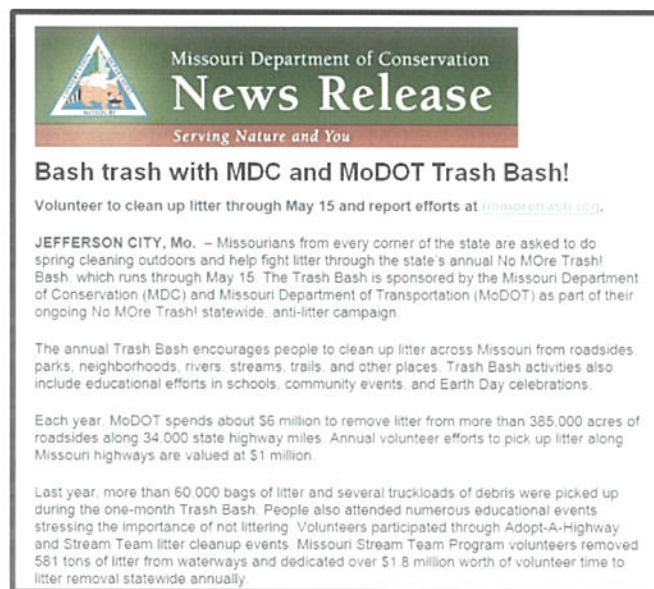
Missouri Department of Conservation
News Release
Serving Nature and You

Bash trash with MDC and MoDOT Trash Bash!

Volunteer to clean up litter through May 15 and report efforts at nomoretrash.org.

JEFFERSON CITY, Mo. – Missourians from every corner of the state are asked to do spring cleaning outdoors and help fight litter through the state's annual No MOre Trash! Bash, which runs through May 15. The Trash Bash is sponsored by the Missouri Department of Conservation (MDC) and Missouri Department of Transportation (MoDOT) as part of their ongoing No MOre Trash! statewide, anti-litter campaign.

The annual Trash Bash encourages people to clean up litter across Missouri from roadsides, parks, neighborhoods, rivers, streams, trails, and other places. Trash Bash activities also include educational efforts in schools, community events, and Earth Day celebrations.

Each year, MoDOT spends about $6 million to remove litter from more than 385,000 acres of roadsides along 34,000 state highway miles. Annual volunteer efforts to pick up litter along Missouri highways are valued at $1 million.

Last year, more than 60,000 bags of litter and several truckloads of debris were picked up during the one-month Trash Bash. People also attended numerous educational events stressing the importance of not littering. Volunteers participated through Adopt-A-Highway and Stream Team litter cleanup events. Missouri Stream Team Program volunteers removed 581 tons of litter from waterways and dedicated over $1.8 million worth of volunteer time to litter removal statewide annually.